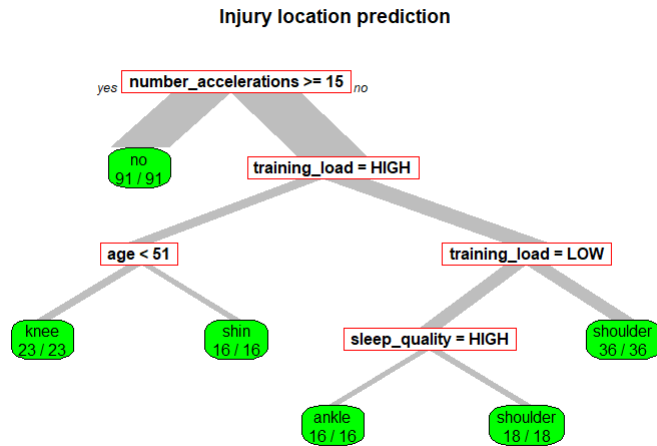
Injury location prediction

yes number_accelerations >= 15 no

no
91 / 91

training_load = HIGH

age < 51

training_load = LOW

knee
23 / 23

shin
16 / 16

sleep_quality = HIGH

shoulder
36 / 36

ankle
16 / 16

shoulder
18 / 18